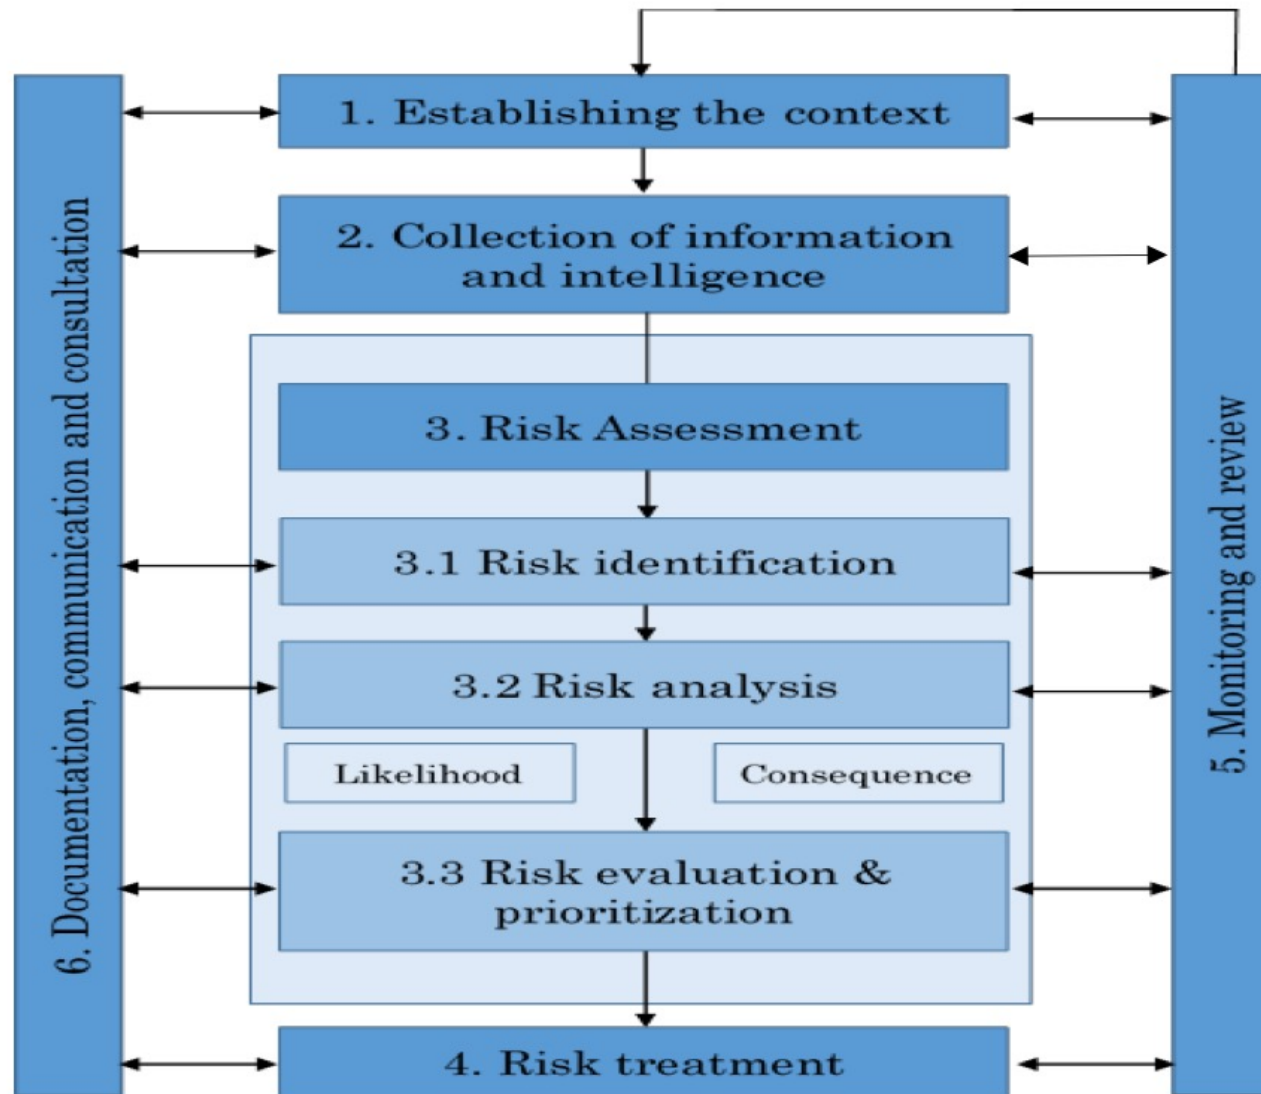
1. Establishing the context

2. Collection of information and intelligence

3. Risk Assessment

3.1 Risk identification

3.2 Risk analysis

Likelihood

Consequence

3.3 Risk evaluation & prioritization

4. Risk treatment

5. Monitoring and review

6. Documentation, communication and consultation